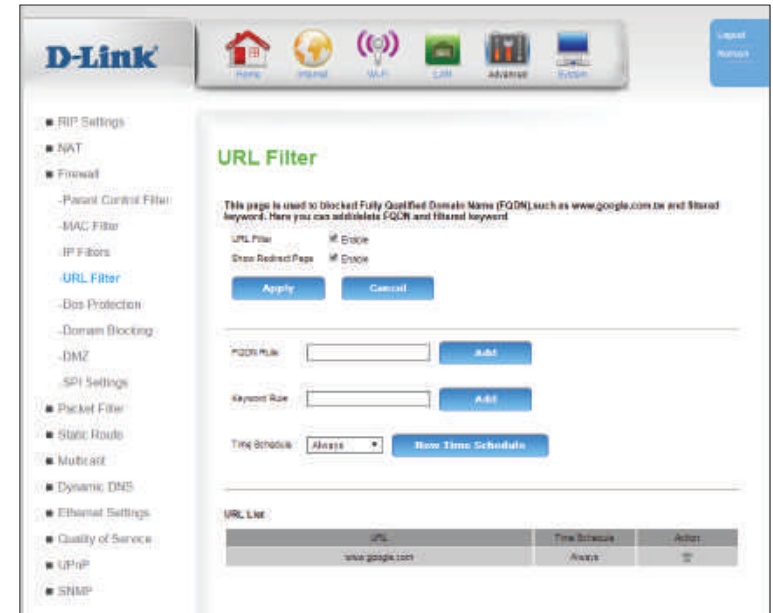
D-Link

Home Internet Wi-Fi LAN Advanced System

Logout
Reboot

RIP Settings
NAT
Firewall
-Parent Control Filter
-MAC Filter
-IP Filters
-URL Filter
-Dos Protection
-Domain Blocking
-DMZ
-SPI Settings
Packet Filter
Static Route
Multicast
Dynamic DNS
Ethernet Settings
Quality of Service
UPnP
SNMP

URL Filter

This page is used to blocked Fully Qualified Domain Name (FQDN),such as www.google.com.tw and filtered keyword. Here you can add/delete FQDN and filtered keyword

URL Filter Enable
Show Redirect Page Enable

Apply Cancel

FQDN Rule Add

Keyword Rule Add

Time Schedule Always New Time Schedule

URL List

| URL | Time Schedule | Action |
|---|---|---|
| www.google.com | Always | |